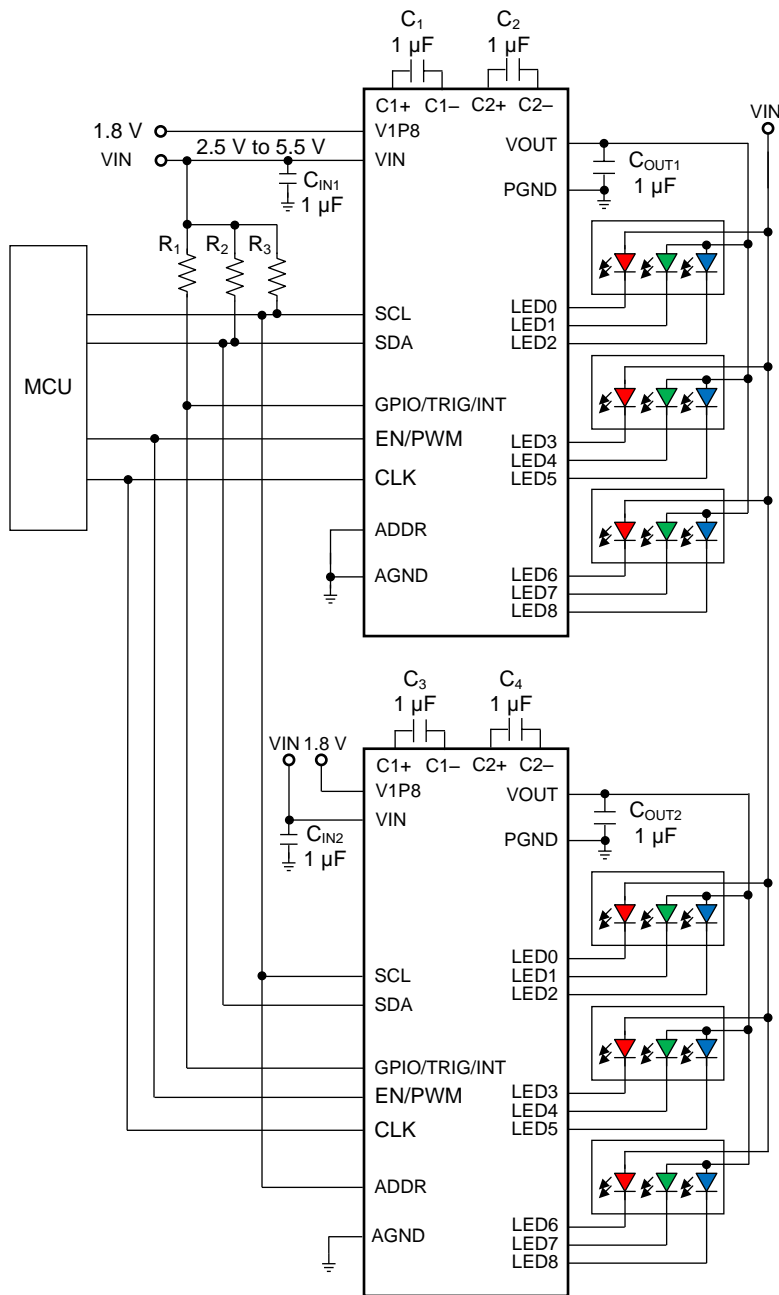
$C_1$
1 µF

$C_2$
1 µF

C1+ C1– C2+ C2–

1.8 V
V1P8

VIN
2.5 V to 5.5 V
VIN

$C_{IN1}$
1 µF

VOUT

$C_{OUT1}$
1 µF

PGND

VIN

MCU

$R_1$ $R_2$ $R_3$

SCL
SDA
GPIO/TRIG/INT
EN/PWM
CLK
ADDR
AGND

LED0
LED1
LED2
LED3
LED4
LED5
LED6
LED7
LED8

$C_3$
1 µF

$C_4$
1 µF

VIN 1.8 V

C1+ C1– C2+ C2–
V1P8
VIN

$C_{IN2}$
1 µF

VOUT

$C_{OUT2}$
1 µF

PGND

SCL
SDA
GPIO/TRIG/INT
EN/PWM
CLK
ADDR
AGND

LED0
LED1
LED2
LED3
LED4
LED5
LED6
LED7
LED8